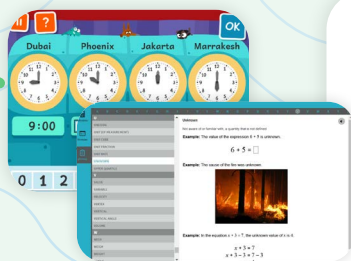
?
OK
Dubai
Phoenix
Jakarta
Marrakesh
9:00
0 1 2
Unknown
Not aware of or familiar with; a quantity that is not defined.
Example: The value of the expression 6 + 5 is unknown.
$6 + 5 = \square$
Example: The cause of the fire was unknown.
Example: In the equation $x + 3 = 7$, the unknown value of $x$ is 4.
$x + 3 = 7$
$x + 3 - 3 = 7 - 3$